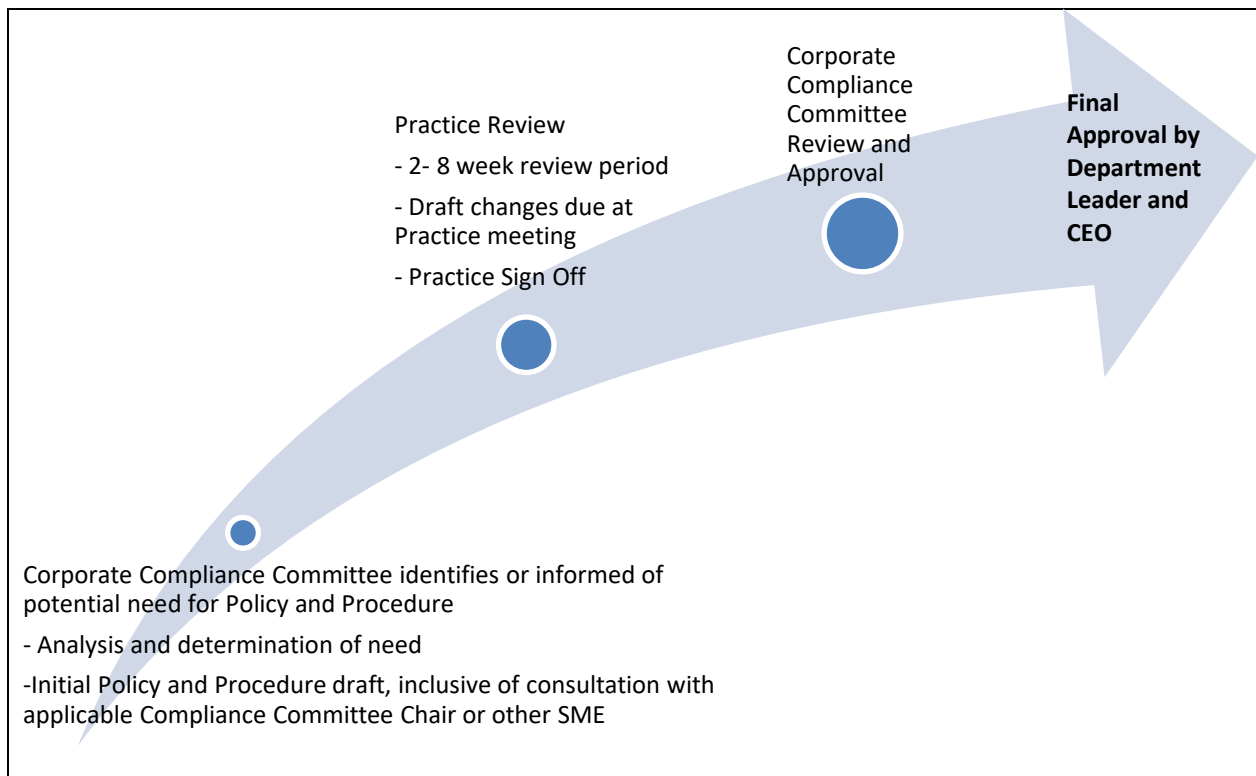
Corporate Compliance Committee identifies or informed of potential need for Policy and Procedure

- Analysis and determination of need

-Initial Policy and Procedure draft, inclusive of consultation with applicable Compliance Committee Chair or other SME

Practice Review

- 2- 8 week review period

- Draft changes due at Practice meeting

- Practice Sign Off

Corporate Compliance Committee Review and Approval

**Final Approval by Department Leader and CEO**